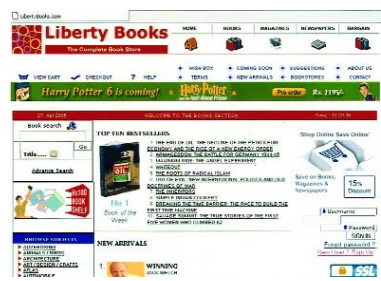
libertybooks.com

Liberty Books
The Complete Book Store

HOME | BOOKS | MAGAZINES | NEWSPAPERS | BARGAIN

VIEW CART | CHECKOUT | HELP | WISH BOX | TERMS | COMING SOON | NEW ARRIVALS | SUGGESTIONS | BOOKSTORES | ABOUT US | CONTACT

Harry Potter 6 is Coming! Harry Potter and the Half-Blood Prince Pre-order Rs. 1195/-

27, Apr 2005 | WELCOME TO THE BOOKS SECTION

Book search

Title......

Advance Search

Buy 100 Book Shelf

TOP TEN BESTSELLERS

No. 1 Book of the Week

1. THE AGE OF OIL: THE MYTHOLOGY, HISTORY AND FUTURE OF THE WORLD'S MOST CONTROVERSIAL RESOURCE
2. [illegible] ECONOMY AND THE RISE OF A NEW ENERGY ORDER
3. ARMAGEDDON: THE BATTLE FOR GERMANY 1944-45
4. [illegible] EXPERIMENT
5. MAKEOVER
6. THE ROOTS OF RADICAL ISLAM
7. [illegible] POLITICS AND OLD DOCTRINES OF WAR
8. THE INHERITORS
9. SIMPLE INDIAN COOKERY
10. BREAKING THE TIME BARRIER: THE RACE TO BUILD THE FIRST TIME MACHINE
11. ALTITUDE SICKNESS: THE TRUE STORIES OF THE FIRST FOUR WOMEN WHO CLIMBED K2

'Shop Online Save Online'

Save on Books, Magazines & Newspapers

15% Discount

Username

Password

SIGN IN

Forgot password?

New User? Sign Up

BROWSE SUBJECTS
ANTHROPOLOGY
ANTIQUES / CRAFTS
ARCHITECTURE
ART / DESIGN / CRAFTS
ATLAS
AUTOBIOGRAPHY

NEW ARRIVALS

WINNING

SSL